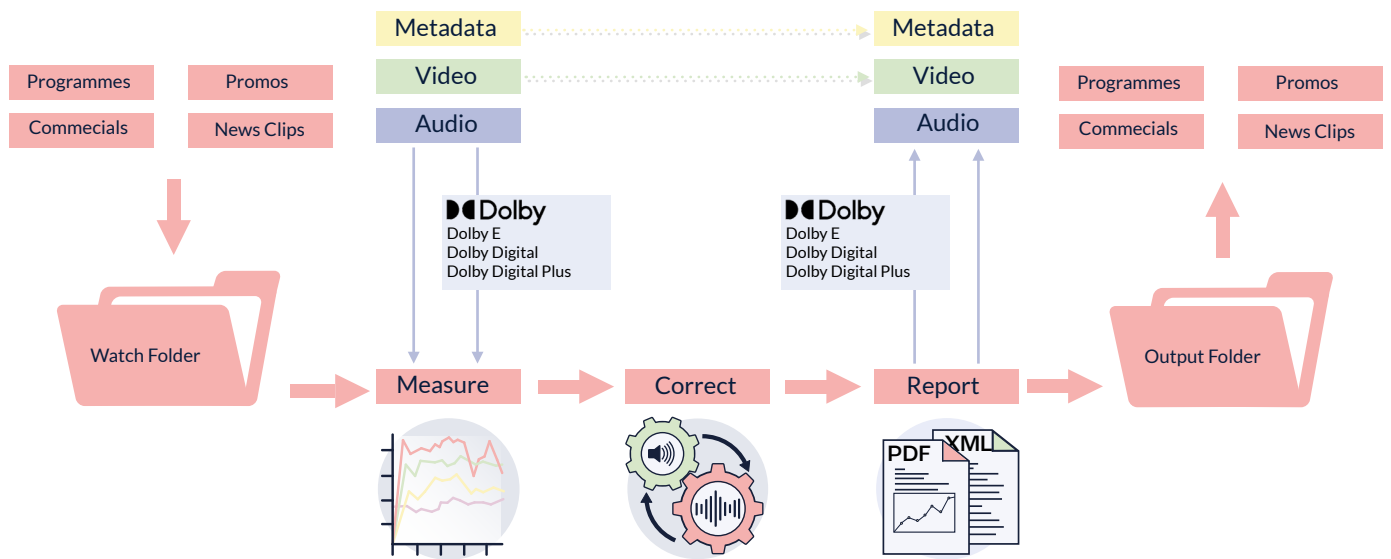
Metadata

Video

Audio

Metadata

Video

Audio

Programmes

Promos

Commecials

News Clips

Programmes

Promos

Commecials

News Clips

Dolby
Dolby E
Dolby Digital
Dolby Digital Plus

Dolby
Dolby E
Dolby Digital
Dolby Digital Plus

Watch Folder

Measure

Correct

Report

Output Folder

PDF

XML